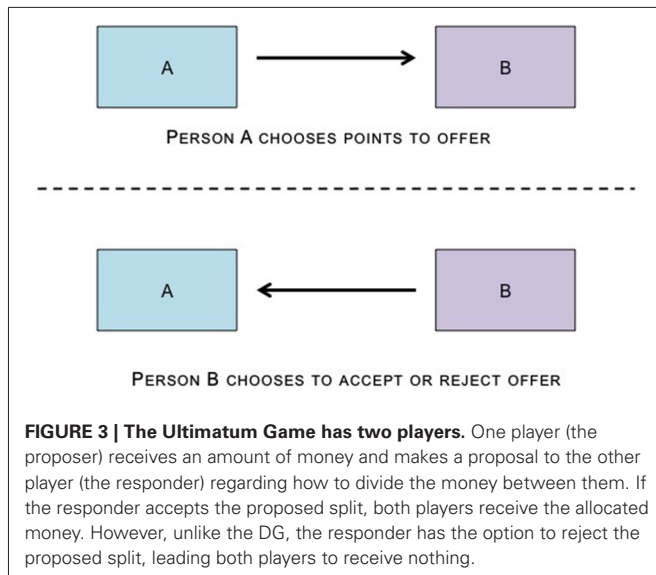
A

B

Person A chooses points to offer

A

B

Person B chooses to accept or reject offer

**FIGURE 3 | The Ultimatum Game has two players.** One player (the proposer) receives an amount of money and makes a proposal to the other player (the responder) regarding how to divide the money between them. If the responder accepts the proposed split, both players receive the allocated money. However, unlike the DG, the responder has the option to reject the proposed split, leading both players to receive nothing.